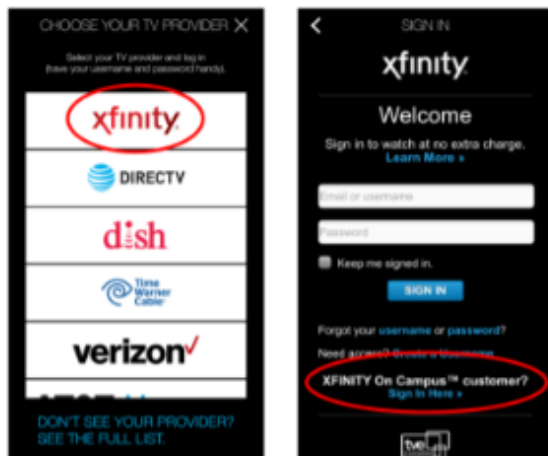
CHOOSE YOUR TV PROVIDER ✕

Select your TV provider and log in (have your username and password handy).

xfinity

DIRECTV

dish

Time Warner Cable

verizon✓

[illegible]

DON'T SEE YOUR PROVIDER? SEE THE FULL LIST.

<

SIGN IN

xfinity

Welcome

Sign in to watch at no extra charge. Learn More »

Email or username

Password

Keep me signed in.

SIGN IN

Forgot your username or password?

Need access? Create a Username

XFINITY On Campus™ customer? Sign In Here »

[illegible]